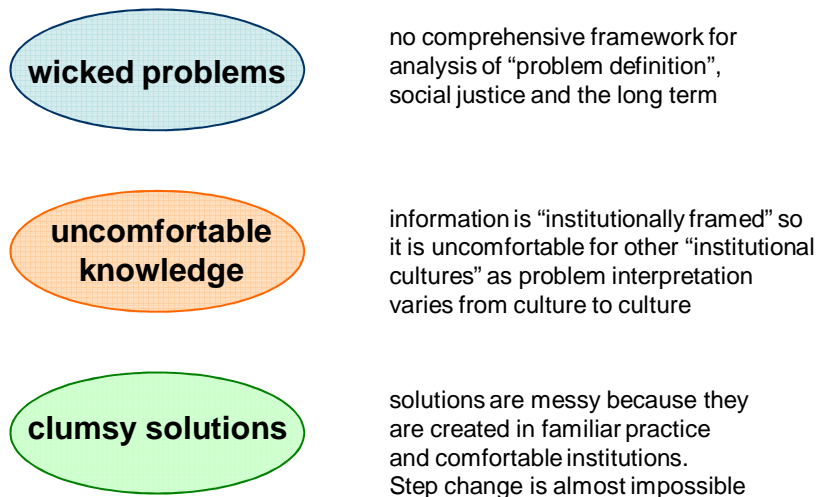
wicked problems

no comprehensive framework for analysis of “problem definition”, social justice and the long term

uncomfortable knowledge

information is “institutionally framed” so it is uncomfortable for other “institutional cultures” as problem interpretation varies from culture to culture

clumsy solutions

solutions are messy because they are created in familiar practice and comfortable institutions. Step change is almost impossible